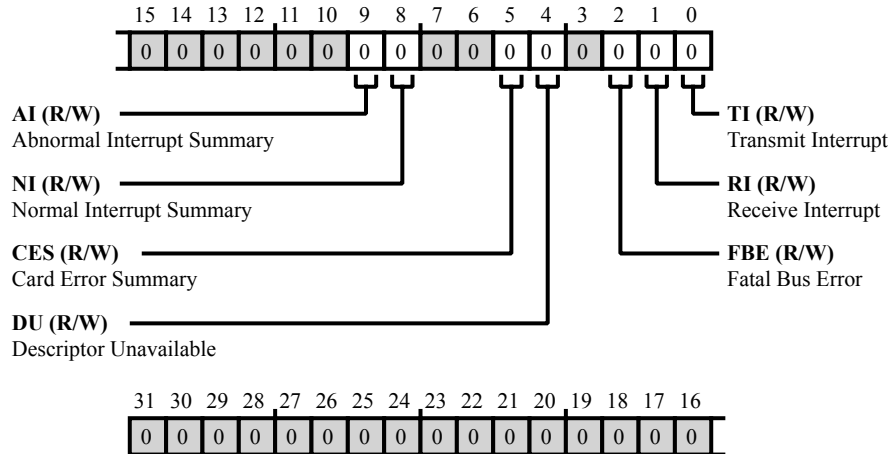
| 15 | 14 | 13 | 12 | 11 | 10 | 9 | 8 | 7 | 6 | 5 | 4 | 3 | 2 | 1 | 0 |
|---|---|---|---|---|---|---|---|---|---|---|---|---|---|---|---|
| 0 | 0 | 0 | 0 | 0 | 0 | 0 | 0 | 0 | 0 | 0 | 0 | 0 | 0 | 0 | 0 |

**AI (R/W)**
Abnormal Interrupt Summary

**NI (R/W)**
Normal Interrupt Summary

**CES (R/W)**
Card Error Summary

**DU (R/W)**
Descriptor Unavailable

**TI (R/W)**
Transmit Interrupt

**RI (R/W)**
Receive Interrupt

**FBE (R/W)**
Fatal Bus Error

| 31 | 30 | 29 | 28 | 27 | 26 | 25 | 24 | 23 | 22 | 21 | 20 | 19 | 18 | 17 | 16 |
|---|---|---|---|---|---|---|---|---|---|---|---|---|---|---|---|
| 0 | 0 | 0 | 0 | 0 | 0 | 0 | 0 | 0 | 0 | 0 | 0 | 0 | 0 | 0 | 0 |